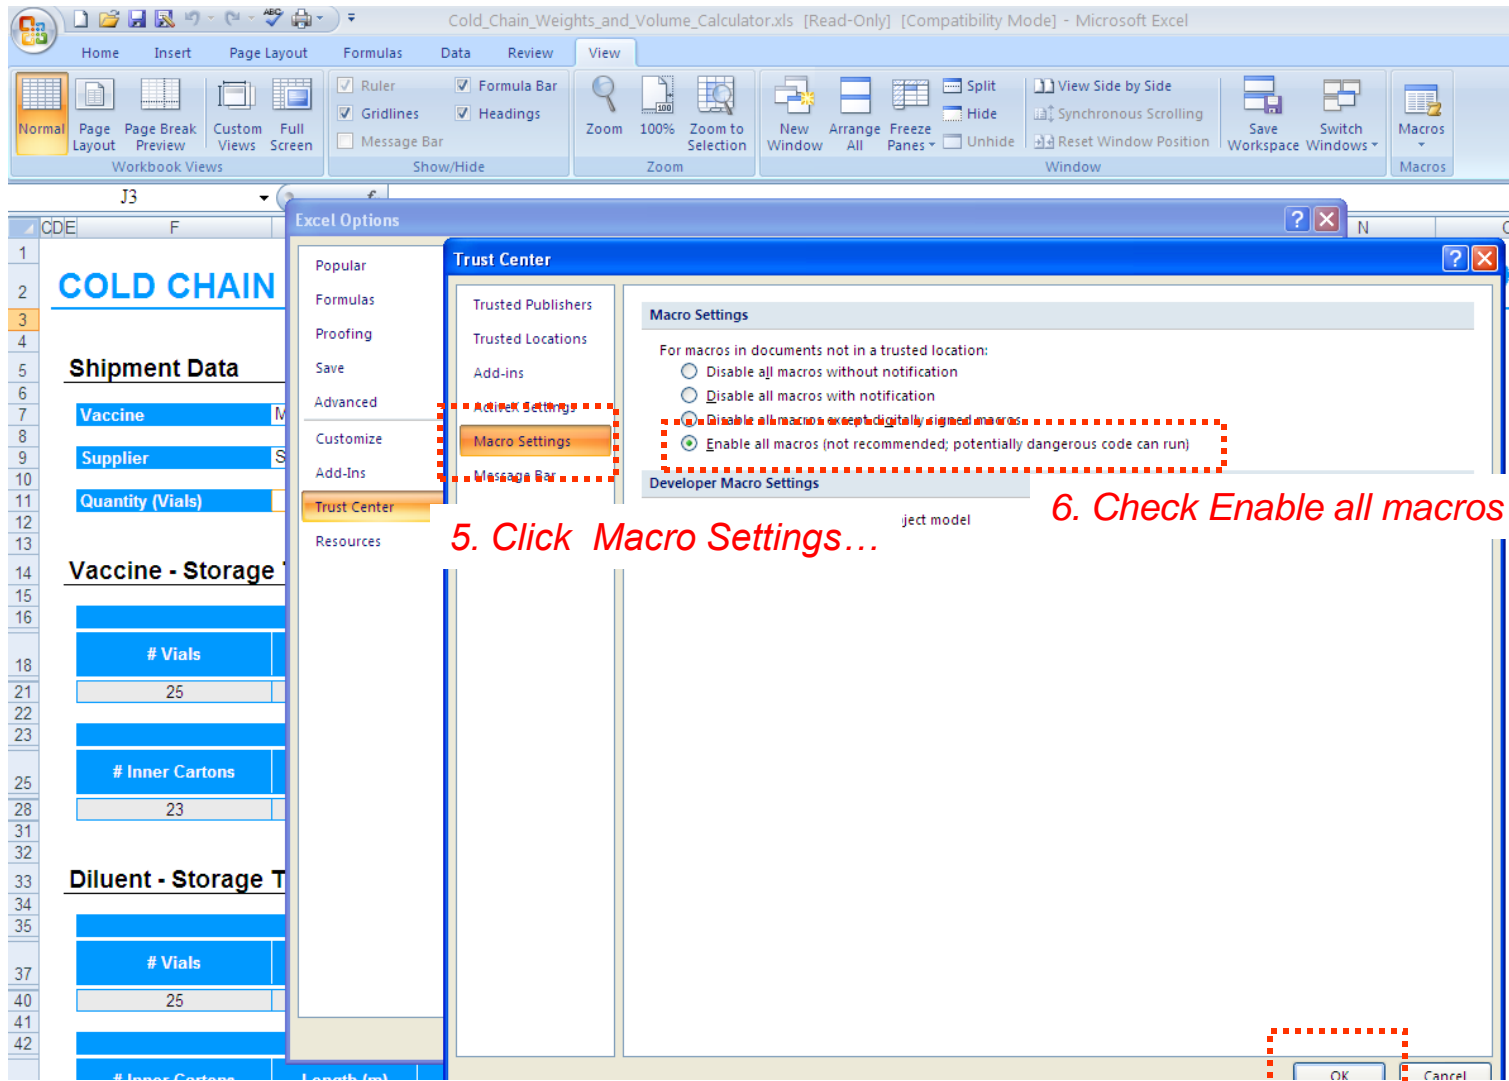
Cold_Chain_Weights_and_Volume_Calculator.xls [Read-Only] [Compatibility Mode] - Microsoft Excel

Home Insert Page Layout Formulas Data Review View

Normal Page Layout Page Break Preview Custom Views Full Screen
Workbook Views
Ruler Formula Bar Gridlines Headings Message Bar
Show/Hide
Zoom 100% Zoom to Selection
Zoom
New Window Arrange All Freeze Panes Split Hide Unhide View Side by Side Synchronous Scrolling Reset Window Position Save Workspace Switch Windows
Window
Macros
Macros

J3

CDE F N

COLD CHAIN
Shipment Data
Vaccine
Supplier
Quantity (Vials)
Vaccine - Storage
# Vials
25
# Inner Cartons
23
Diluent - Storage T
# Vials
25
# Inner Cartons Length (m)

1 2 3 4 5 6 7 8 9 10 11 12 13 14 15 16 18 21 22 23 25 28 31 32 33 34 35 37 40 41 42

Excel Options
Popular
Formulas
Proofing
Save
Advanced
Customize
Add-Ins
Trust Center
Resources

Trust Center
Trusted Publishers
Trusted Locations
Add-ins
ActiveX Settings
Macro Settings
Message Bar

Macro Settings
For macros in documents not in a trusted location:
Disable all macros without notification
Disable all macros with notification
Disable all macros except digitally signed macros
Enable all macros (not recommended; potentially dangerous code can run)
Developer Macro Settings
ject model

5. Click Macro Settings…
6. Check Enable all macros

OK Cancel